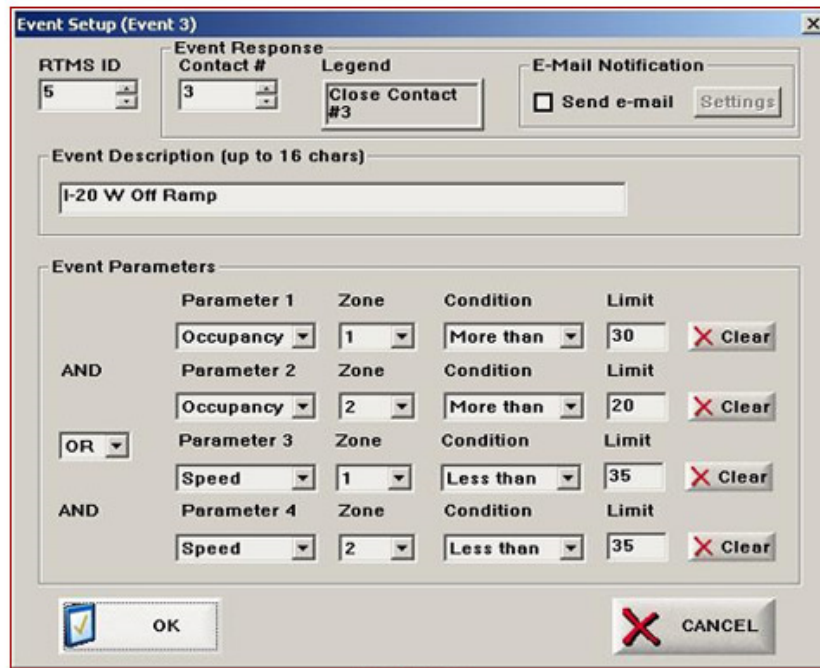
Event Setup (Event 3)

RTMS ID
5

Event Response
Contact #
3
Legend
Close Contact #3

E-Mail Notification
Send e-mail
Settings

Event Description (up to 16 chars)
I-20 W Off Ramp

Event Parameters

| | Parameter 1 | Zone | Condition | Limit | |
|---|---|---|---|---|---|
| | Occupancy | 1 | More than | 30 | Clear |
| AND | Parameter 2 | Zone | Condition | Limit | |
| | Occupancy | 2 | More than | 20 | Clear |
| OR | Parameter 3 | Zone | Condition | Limit | |
| | Speed | 1 | Less than | 35 | Clear |
| AND | Parameter 4 | Zone | Condition | Limit | |
| | Speed | 2 | Less than | 35 | Clear |

OK
CANCEL